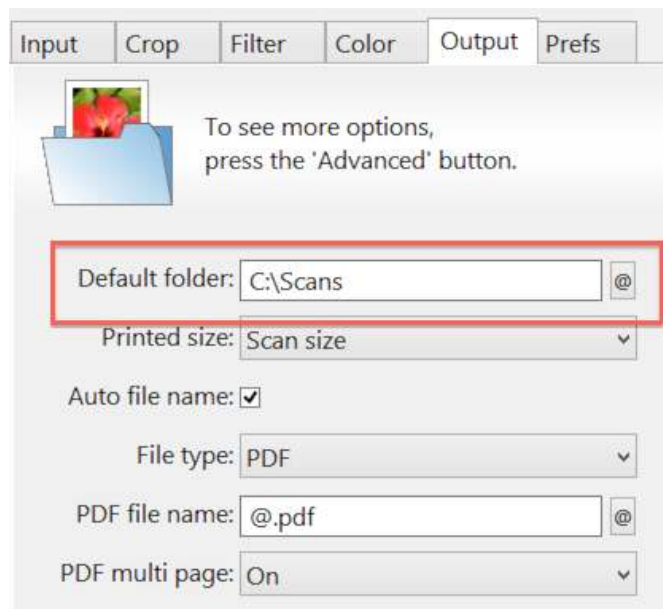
Input | Crop | Filter | Color | Output | Prefs

To see more options, press the 'Advanced' button.

Default folder: C:\Scans @

Printed size: Scan size

Auto file name: ☑

File type: PDF

PDF file name: @.pdf @

PDF multi page: On